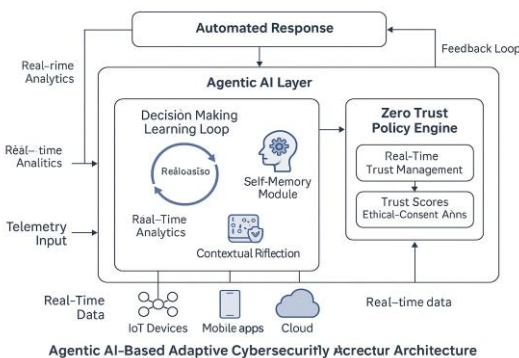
Automated Response

Feedback Loop

Real-rime Analytics

Agentic AI Layer

Decision Making Learning Loop

Reâloasiso

Self-Memory Module

Raal-Time Analytics

Contextual Riflection

Rèäl– time Analitics

Telemetry Input

Zero Trust Policy Engine

Real-Time Trust Management

Trust Scores Ethical-Consent Aňns

Real-Time Data

IoT Devices

Mobile apps

Cloud

Real-time data

Agentic AI-Based Adaptive Cybersecurifly Acrectur Architecture